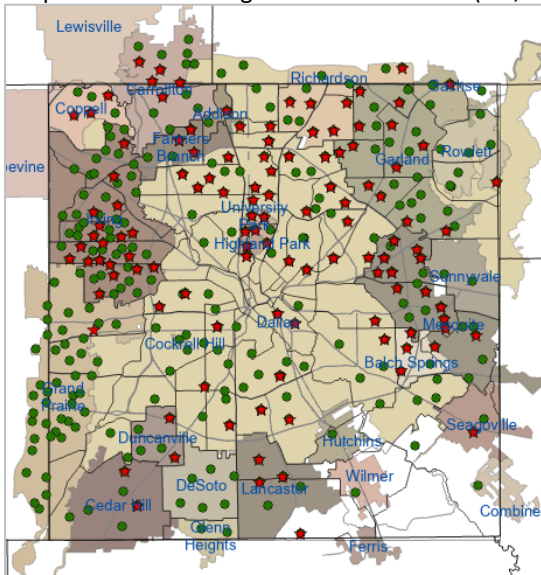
Lewisville
Carrollton
Richardson
Sachse
Coppell
Addison
Farmers Branch
Garland
Rowlett
evine
Irving
University Park
Highland Park
Sunnyvale
Dallas
Mesquite
Cockrell Hill
Balch Springs
Grand Prairie
Duncanville
Seagoville
Hutchins
Wilmer
Cedar Hill
DeSoto
Lancaster
Combine
Glenn Heights
Ferris